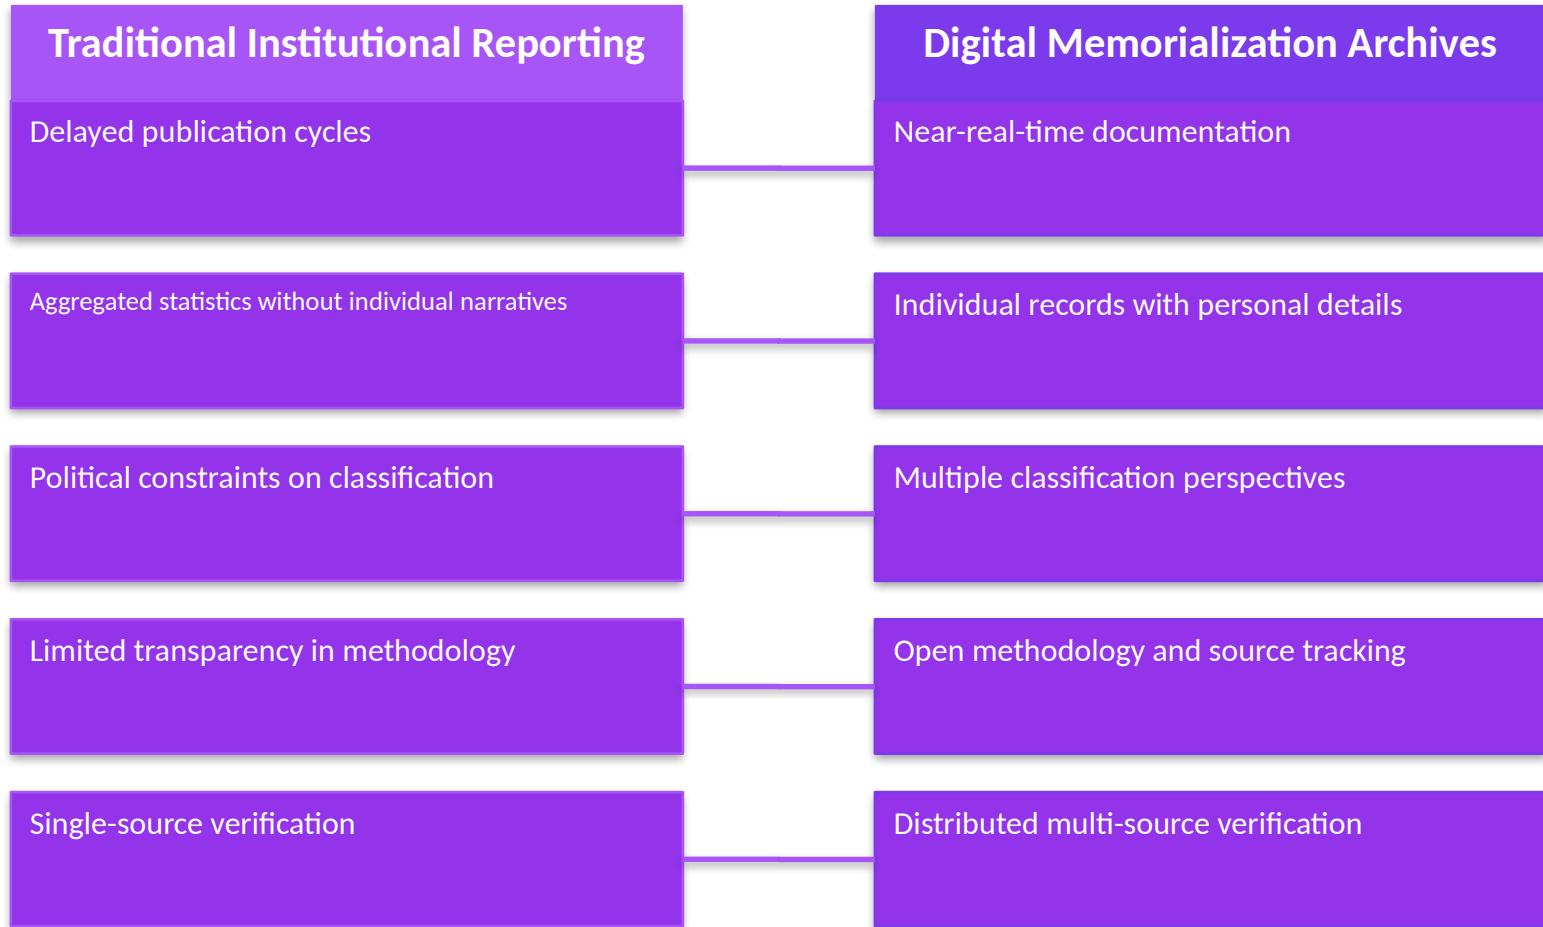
Traditional Institutional Reporting

Delayed publication cycles

Aggregated statistics without individual narratives

Political constraints on classification

Limited transparency in methodology

Single-source verification

Digital Memorialization Archives

Near-real-time documentation

Individual records with personal details

Multiple classification perspectives

Open methodology and source tracking

Distributed multi-source verification